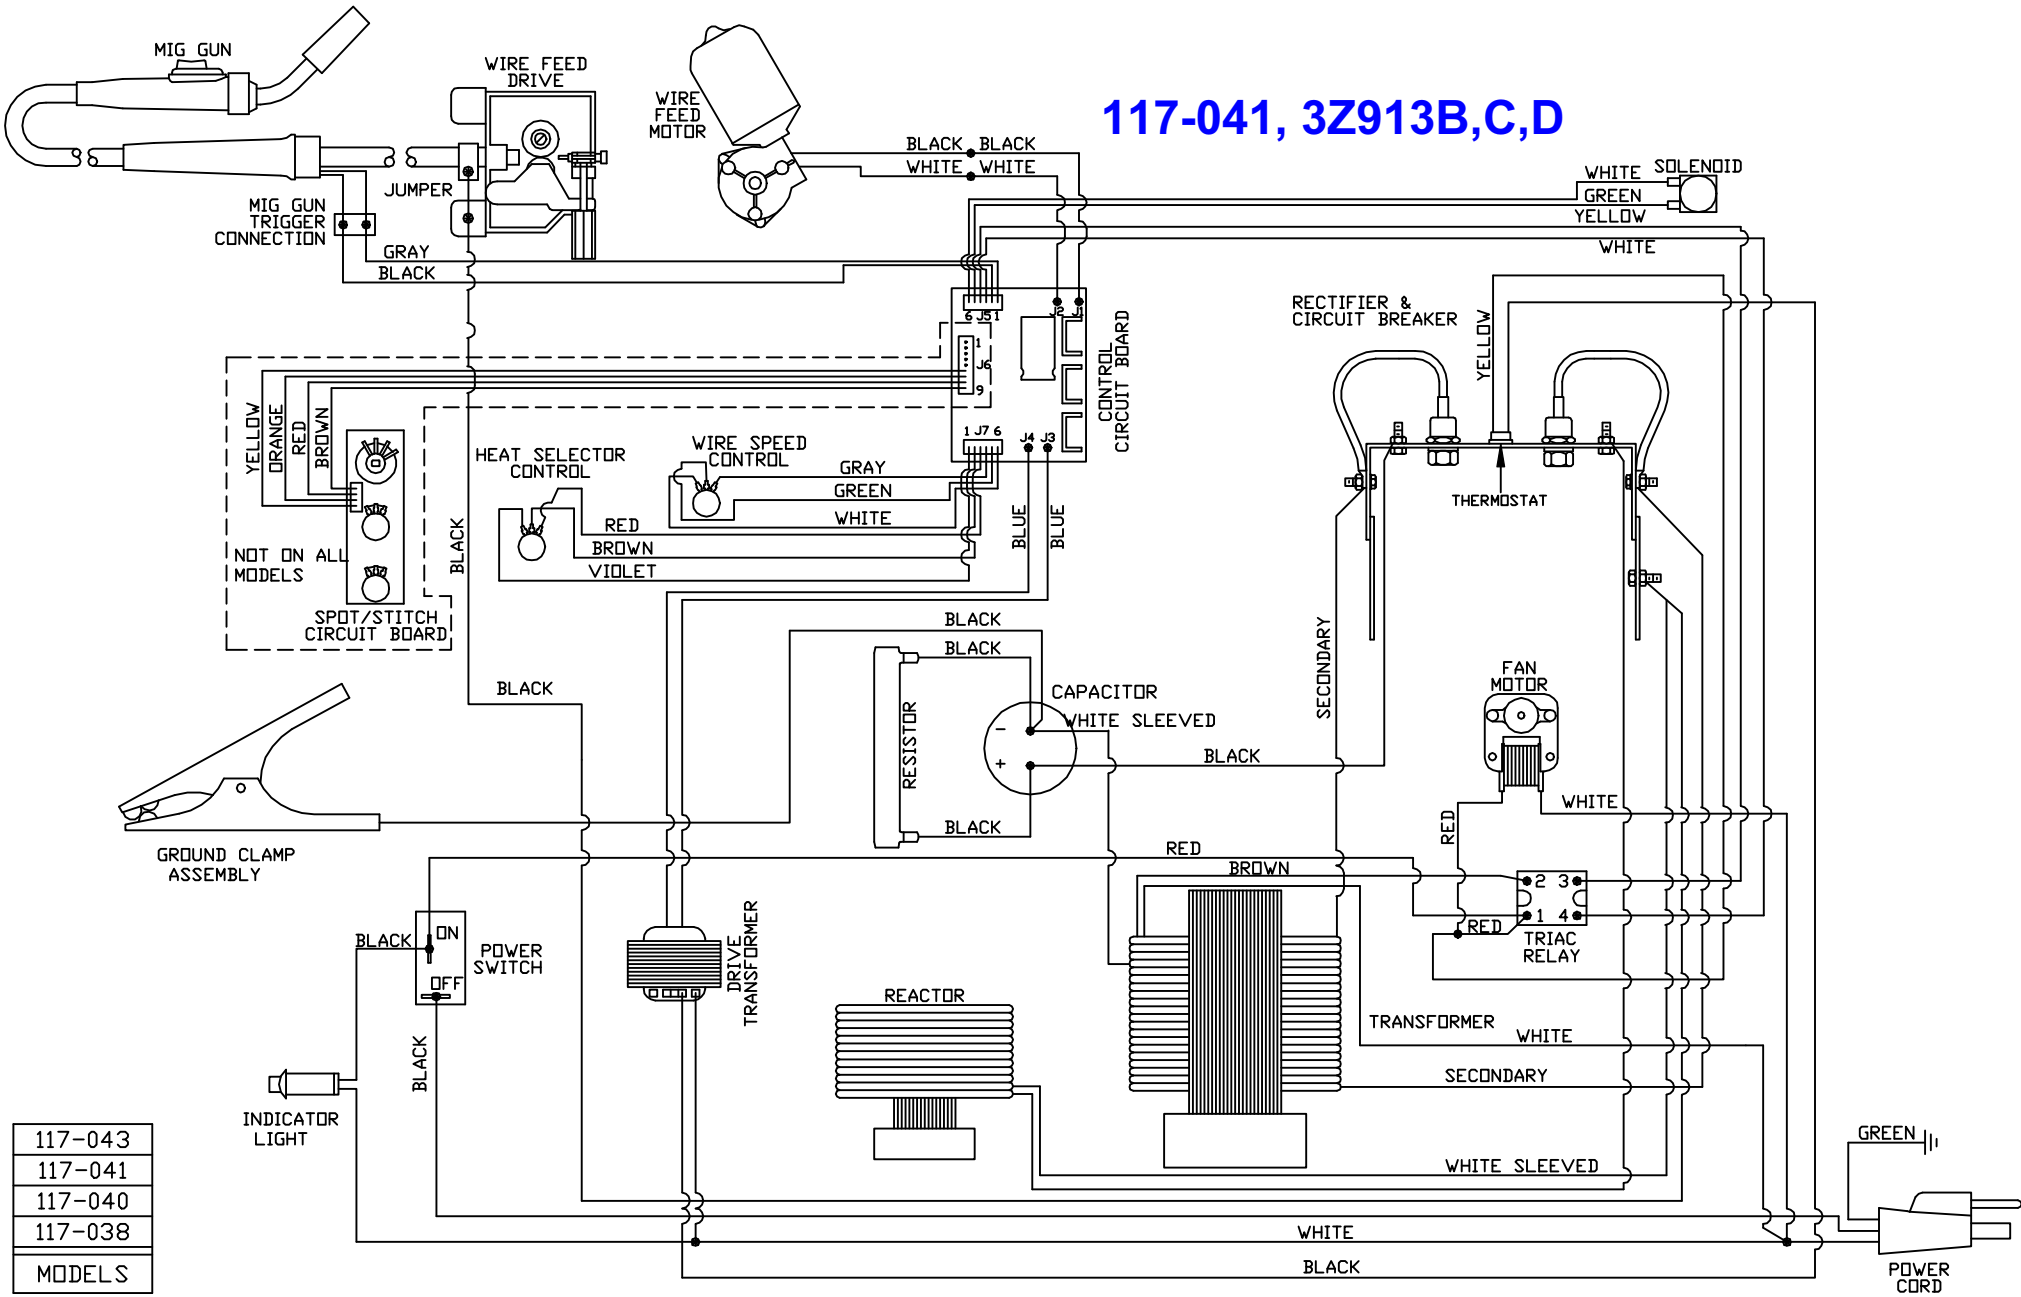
117-041, 3Z913B,C,D

MIG GUN
WIRE FEED DRIVE
WIRE FEED MOTOR
BLACK BLACK
WHITE WHITE
WHITE SOLENOID
GREEN
YELLOW
WHITE
JUMPER
MIG GUN TRIGGER CONNECTION
GRAY
BLACK
6 J5 1
J2 J1
1
J6
9
CONTROL CIRCUIT BOARD
RECTIFIER & CIRCUIT BREAKER
YELLOW
YELLOW
ORANGE
RED
BROWN
1 J7 6
J4 J3
HEAT SELECTOR CONTROL
WIRE SPEED CONTROL
GRAY
GREEN
WHITE
RED
BROWN
VIOLET
THERMOSTAT
NOT ON ALL MODELS
BLACK
BLUE
BLUE
SPOT/STITCH CIRCUIT BOARD
BLACK
BLACK
CAPACITOR
WHITE SLEEVED
RESISTOR
-
+
BLACK
SECONDARY
FAN MOTOR
BLACK
WHITE
BLACK
GROUND CLAMP ASSEMBLY
RED
BROWN
RED
2 3
1 4
RED
TRIAC RELAY
BLACK
ON
POWER SWITCH
OFF
DRIVE TRANSFORMER
REACTOR
TRANSFORMER
WHITE
SECONDARY
BLACK
INDICATOR LIGHT
WHITE SLEEVED
GREEN
WHITE
BLACK
POWER CORD

| 117-043 |
|---|
| 117-041 |
| 117-040 |
| 117-038 |
| MODELS |